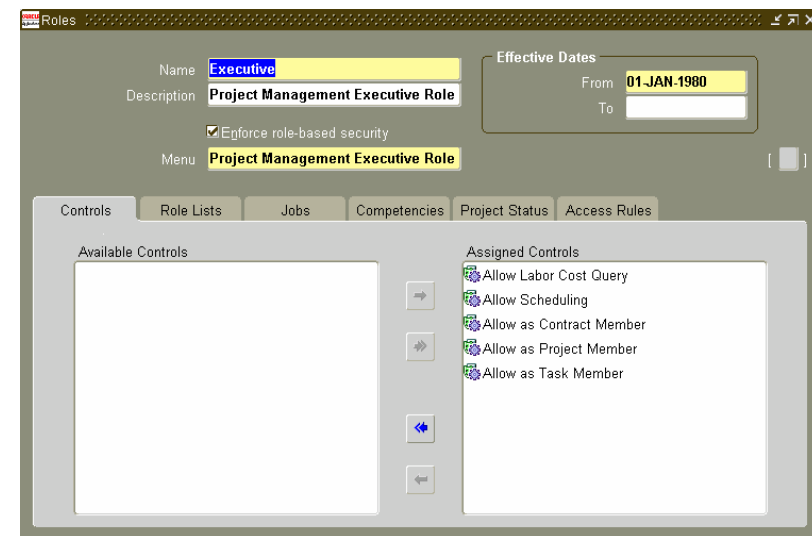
Roles

Name Executive
Description Project Management Executive Role

Effective Dates
From 01-JAN-1980
To

Enforce role-based security

Menu Project Management Executive Role

[ ]

Controls | Role Lists | Jobs | Competencies | Project Status | Access Rules

Available Controls

Assigned Controls
Allow Labor Cost Query
Allow Scheduling
Allow as Contract Member
Allow as Project Member
Allow as Task Member